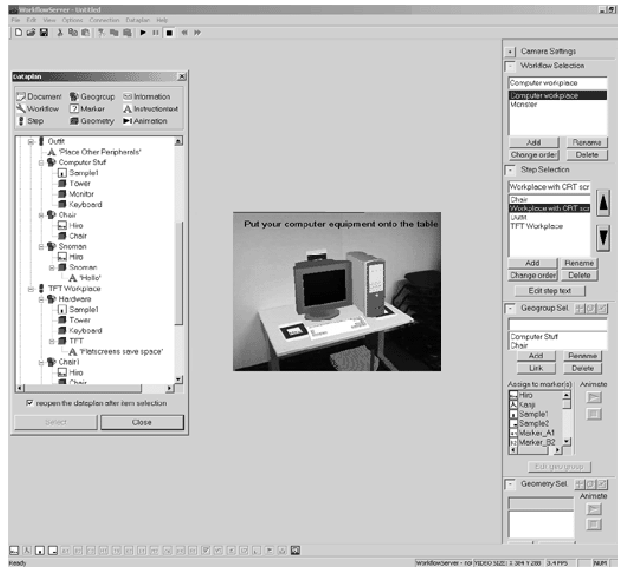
WorkflowServer - Untitled
File Edit View Actions Connection Dataplan Help

Dataplan
Document Geogroup Information
Workflow Marker Instructiontext
Step Geometry Animation

Outfit
Place Other Peripherals
Computer Stuff
Sample1
Tower
Monitor
Keyboard
Chair
Hiro
Chair
Snoman
Hiro
Snoman
'Hallo'
TFT Workplace
Hardware
Sample1
Tower
Keyboard
TFT
'Flatscreens save space'
Chair1
Hiro
Chair

reopen the dataplan after item selection
Select
Close

Put your computer equipment onto the table

Camera Settings
Workflow Selection
Computer workplace
Computer workplace
Monster
Add
Rename
Change order
Delete
Step Selection
Workplace with CRT scr
Chair
Workplace with CRT scr
Dum
TFT Workplace
Add
Rename
Change order
Delete
Edit step text
Geogroup Sel.
Computer Stuff
Chair
Add
Rename
Link
Delete
Assign to marker(s)
Animate
Hiro
Kanji
Sample1
Sample2
Marker_A1
Marker_B2
Edit geogroup
Geometry Sel.
Animate

Ready
WorkflowServer - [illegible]
NUM